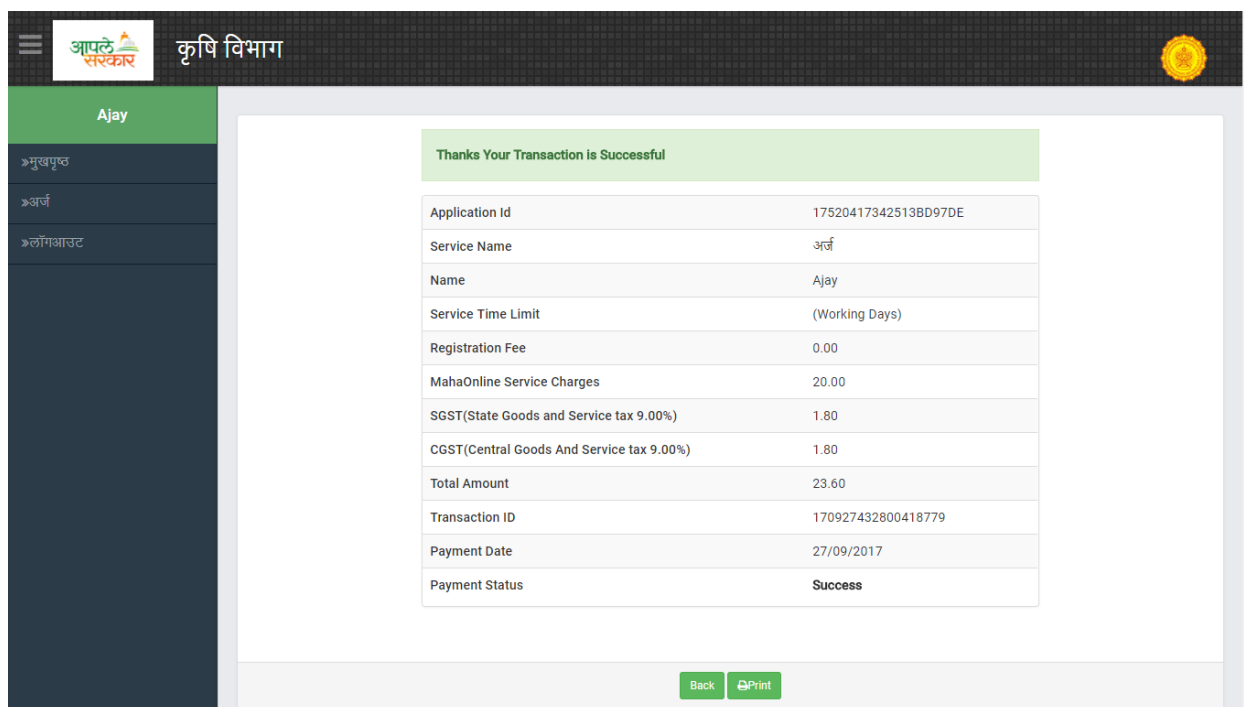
आपले सरकार

कृषि विभाग

Ajay

»मुखपृष्ठ

»अर्ज

»लॉगआउट

Thanks Your Transaction is Successful

| | |
|---|---|
| Application Id | 17520417342513BD97DE |
| Service Name | अर्ज |
| Name | Ajay |
| Service Time Limit | (Working Days) |
| Registration Fee | 0.00 |
| MahaOnline Service Charges | 20.00 |
| SGST(State Goods and Service tax 9.00%) | 1.80 |
| CGST(Central Goods And Service tax 9.00%) | 1.80 |
| Total Amount | 23.60 |
| Transaction ID | 170927432800418779 |
| Payment Date | 27/09/2017 |
| Payment Status | Success |

Back Print